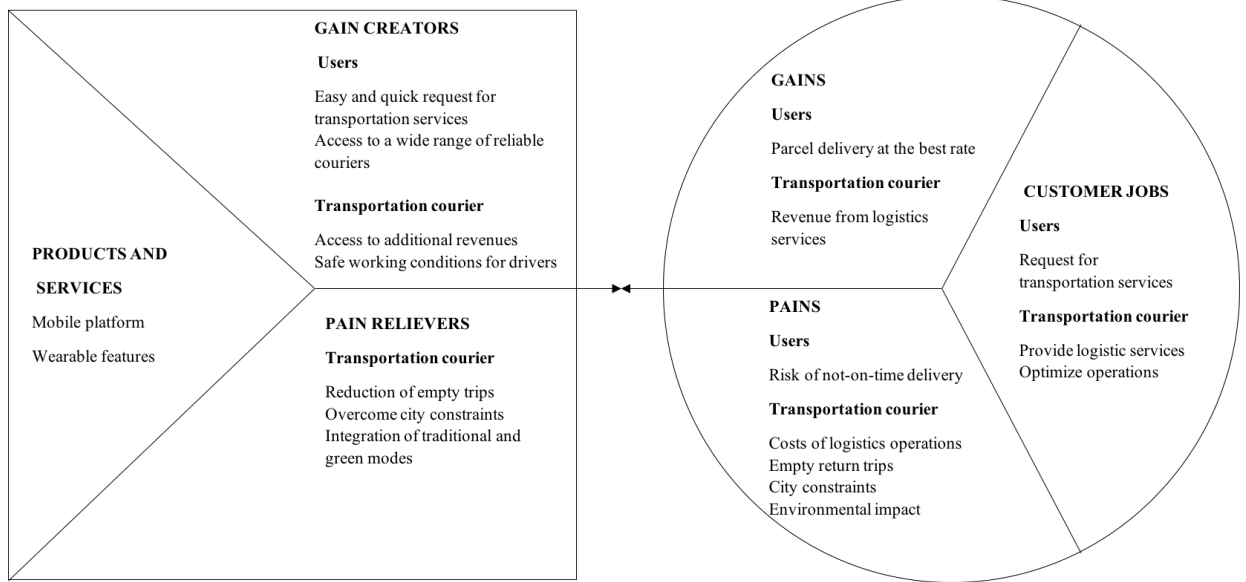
GAIN CREATORS

Users

Easy and quick request for transportation services
Access to a wide range of reliable couriers

Transportation courier

Access to additional revenues
Safe working conditions for drivers

PRODUCTS AND SERVICES

Mobile platform

Wearable features

PAIN RELIEVERS

Transportation courier

Reduction of empty trips
Overcome city constraints
Integration of traditional and green modes

GAINS

Users

Parcel delivery at the best rate

Transportation courier

Revenue from logistics services

CUSTOMER JOBS

Users

Request for transportation services

Transportation courier

Provide logistic services
Optimize operations

PAINS

Users

Risk of not-on-time delivery

Transportation courier

Costs of logistics operations
Empty return trips
City constraints
Environmental impact